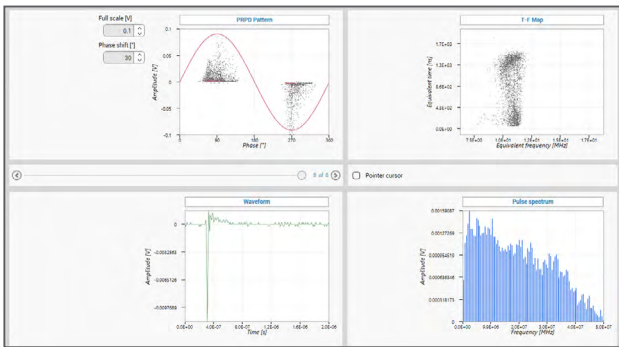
Full scale [V]
0.1
Phase shift [°]
30

PRPD Pattern
0.1
0.05
0
-0.05
-0.1
Amplitude [V]
0 90 180 270 360
Phase [°]

T-F Map
1.7E+03
1.3E+03
8.6E+02
4.3E+02
0.0E+00
Equivalent time [ns]
7.5E+00 1.0E+01 1.2E+01 1.5E+01 1.7E+01
Equivalent frequency [MHz]

8 of 8

Pointer cursor

Waveform
0
-0.0032585
-0.0065128
-0.0097585
Amplitude [V]
0.0E+00 4.0E-07 8.0E-07 1.2E-06 1.6E-06 2.0E-06
Time [s]

Pulse spectrum
0.00158087
0.00127369
0.00095615
0.00063616
0.00031173
0
Amplitude [V]
0.0E+00 9.0E+06 1.8E+07 2.5E+07 3.5E+07 4.5E+07
Frequency [Hz]